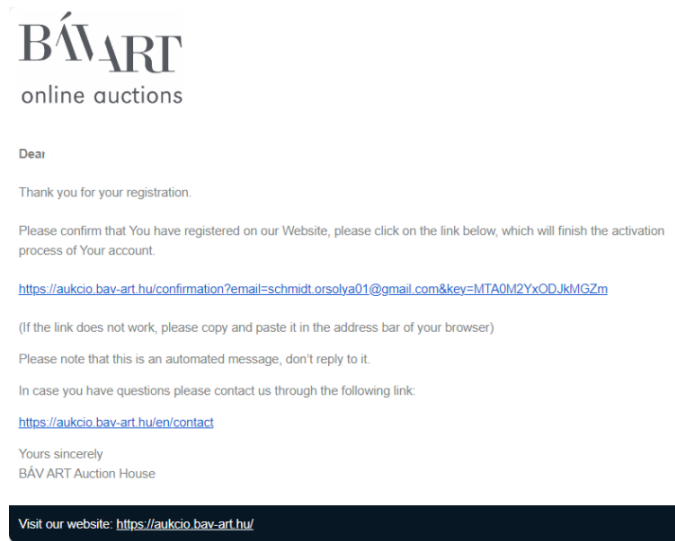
BÁVART
online auctions

Dear

Thank you for your registration.

Please confirm that You have registered on our Website, please click on the link below, which will finish the activation process of Your account.

https://aukcio.bav-art.hu/confirmation?email=schmidt.orsolya01@gmail.com&key=MTA0M2YxODJkMGZm

(If the link does not work, please copy and paste it in the address bar of your browser)

Please note that this is an automated message, don't reply to it.

In case you have questions please contact us through the following link:

https://aukcio.bav-art.hu/en/contact

Yours sincerely
BÁV ART Auction House

Visit our website: https://aukcio.bav-art.hu/